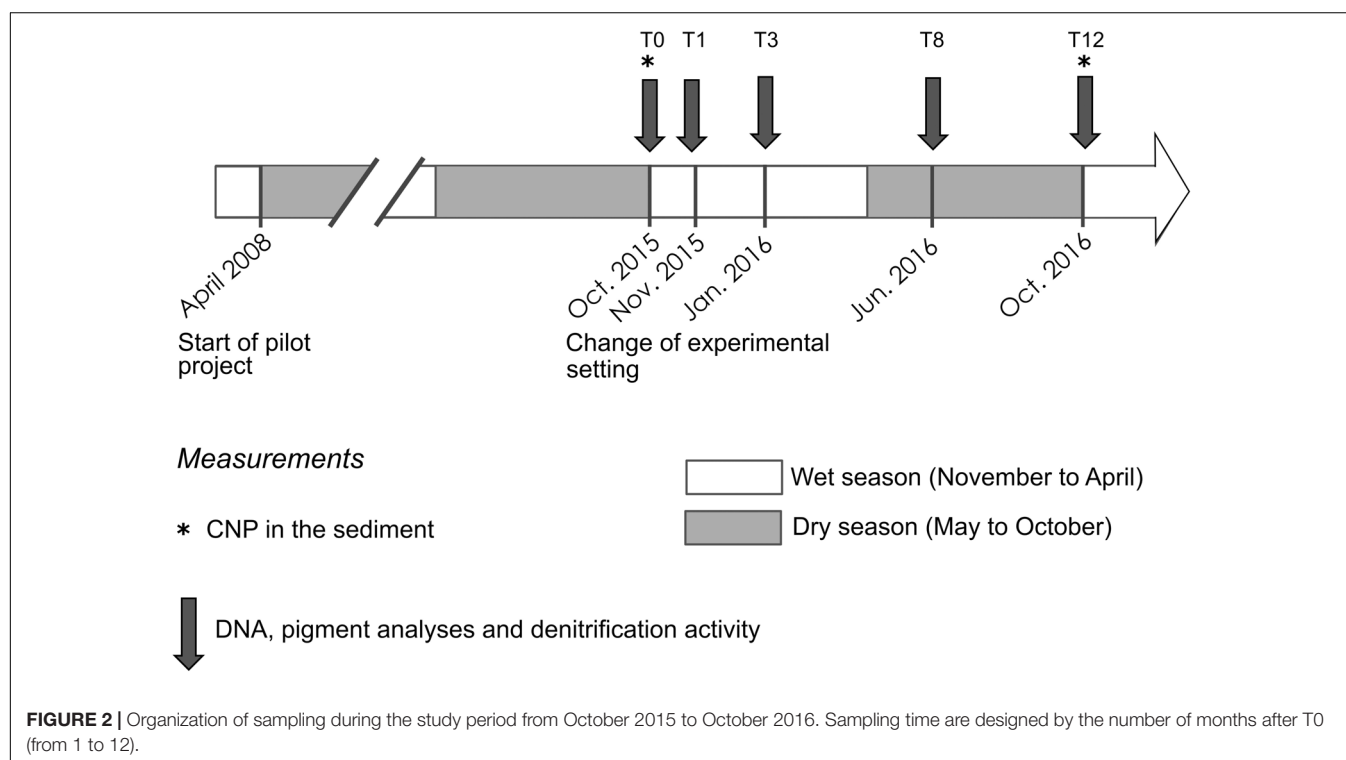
T0
*
T1
T3
T8
T12
*

April 2008
Oct. 2015
Nov. 2015
Jan. 2016
Jun. 2016
Oct. 2016

Start of pilot project

Change of experimental setting

*Measurements*

* CNP in the sediment

Wet season (November to April)

Dry season (May to October)

DNA, pigment analyses and denitrification activity

**FIGURE 2 |** Organization of sampling during the study period from October 2015 to October 2016. Sampling time are designed by the number of months after T0 (from 1 to 12).